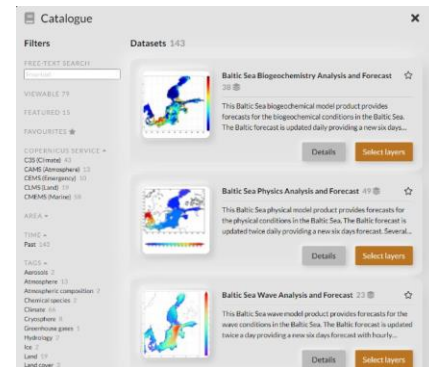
Catalogue

Filters

FREE-TEXT SEARCH

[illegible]

VIEWABLE 79

FEATURED 15

FAVOURITES

COPERNICUS SERVICE
C3S (Climate) 43
CAMS (Atmosphere) 13
CEMS (Emergency) 10
CLMS (Land) 19
CMEMS (Marine) 58

AREA

TIME
Past 143

TAGS
Aerosols 2
Atmosphere 13
Atmospheric composition 7
Chemical species 2
Climate 44
Cryosphere 8
Greenhouse gases 1
Hydrology 2
Ice 2
Land 19
Land cover 2

Datasets 143

Baltic Sea Biogeochemistry Analysis and Forecast
38
This Baltic Sea biogeochemical model product provides forecasts for the biogeochemical conditions in the Baltic Sea. The Baltic forecast is updated daily providing a new six days...
Details
Select layers

Baltic Sea Physics Analysis and Forecast 49
This Baltic Sea physical model product provides forecasts for the physical conditions in the Baltic Sea. The Baltic forecast is updated twice daily providing a new six days forecast. Several...
Details
Select layers

Baltic Sea Wave Analysis and Forecast 23
This Baltic Sea wave model product provides forecasts for the wave conditions in the Baltic Sea. The Baltic forecast is updated twice a day providing a new six days forecast with hourly...
Details
Select layers